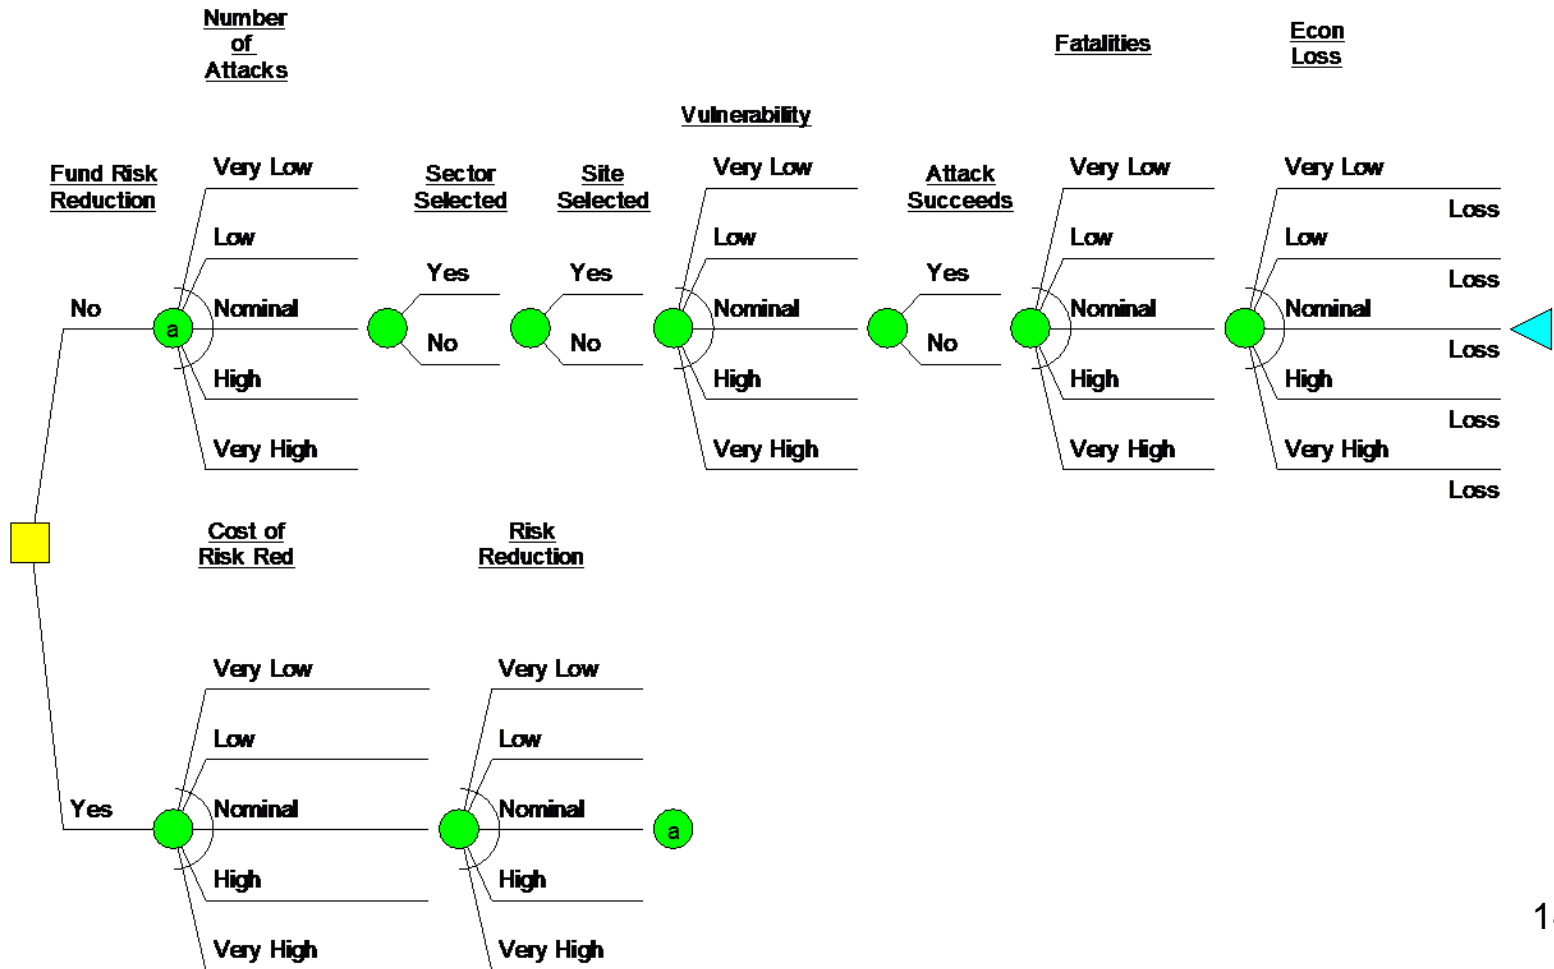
Number of Attacks

Fatalities

Econ Loss

Vulnerability

Fund Risk Reduction

Very Low
Low
Nominal
High
Very High

Sector Selected
Yes
No

Site Selected
Yes
No

Very Low
Low
Nominal
High
Very High

Attack Succeeds
Yes
No

Very Low
Low
Nominal
High
Very High

Very Low
Low
Nominal
High
Very High

Loss
Loss
Loss
Loss
Loss

No
a

Cost of Risk Red

Risk Reduction

Yes

Very Low
Low
Nominal
High
Very High

Very Low
Low
Nominal
High
Very High

a

1